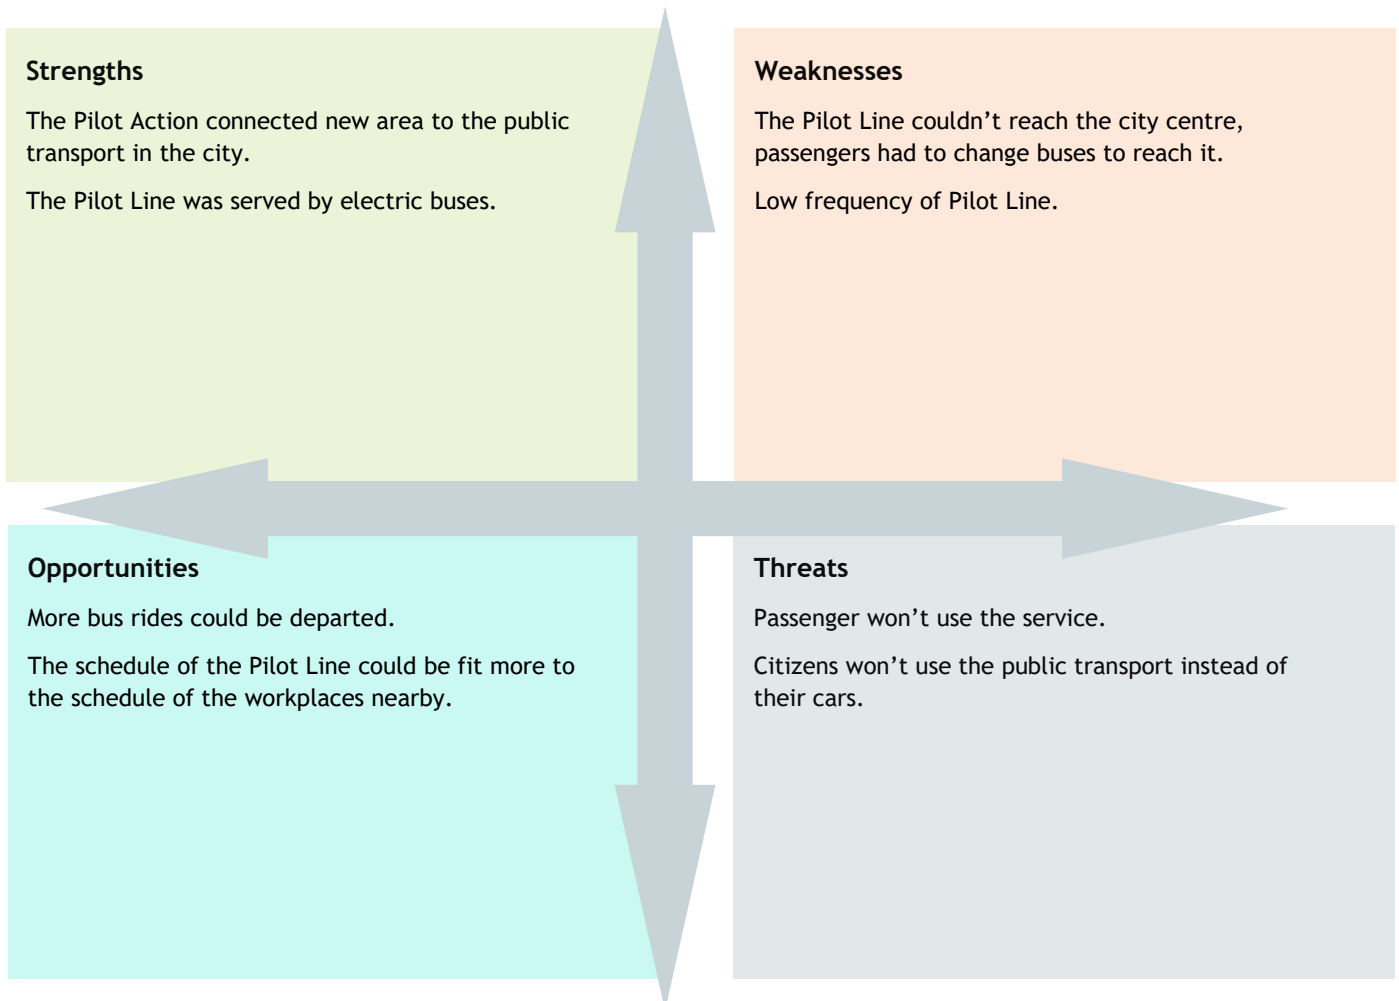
Strengths

The Pilot Action connected new area to the public transport in the city.

The Pilot Line was served by electric buses.

Weaknesses

The Pilot Line couldn’t reach the city centre, passengers had to change buses to reach it.

Low frequency of Pilot Line.

Opportunities

More bus rides could be departed.

The schedule of the Pilot Line could be fit more to the schedule of the workplaces nearby.

Threats

Passenger won’t use the service.

Citizens won’t use the public transport instead of their cars.